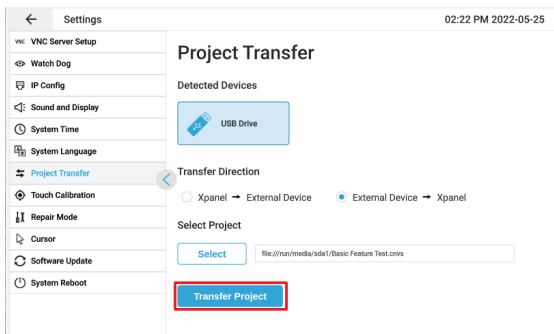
Settings

02:22 PM 2022-05-25

VNC VNC Server Setup
Watch Dog
IP Config
Sound and Display
System Time
System Language
Project Transfer
Touch Calibration
Repair Mode
Cursor
Software Update
System Reboot

Project Transfer

Detected Devices

USB Drive

Transfer Direction

Xpanel → External Device

External Device → Xpanel

Select Project

Select

file:///run/media/sda1/Basic Feature Test.cnvs

Transfer Project